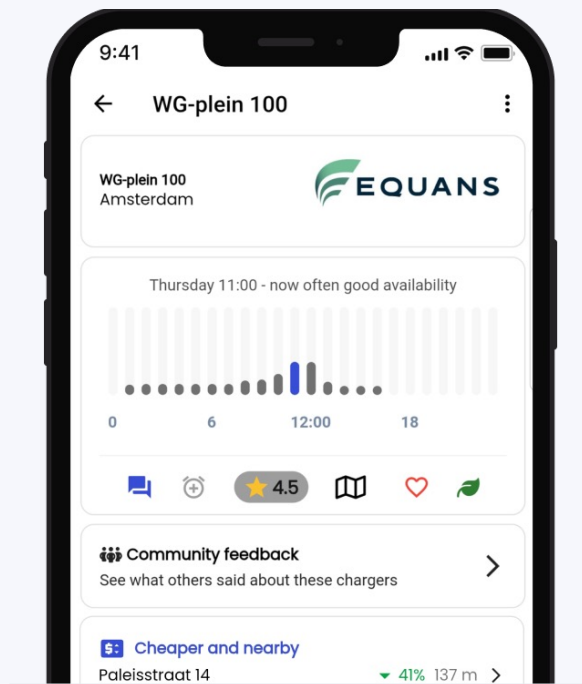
9:41

WG-plein 100

WG-plein 100
Amsterdam

EQUANS

Thursday 11:00 - now often good availability

0 6 12:00 18

4.5

Community feedback
See what others said about these chargers

Cheaper and nearby
Paleisstraat 14 41% 137 m